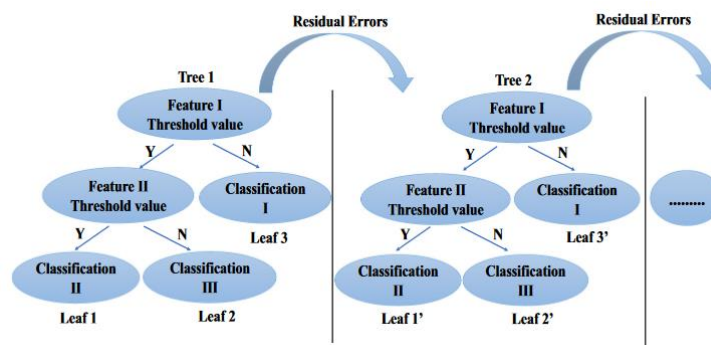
Residual Errors

Residual Errors

Tree 1

Feature I Threshold value

Y

N

Feature II Threshold value

Classification I

Leaf 3

Y

N

Classification II

Classification III

Leaf 1

Leaf 2

Tree 2

Feature I Threshold value

Y

N

Feature II Threshold value

Classification I

Leaf 3'

Y

N

Classification II

Classification III

Leaf 1'

Leaf 2'

.........